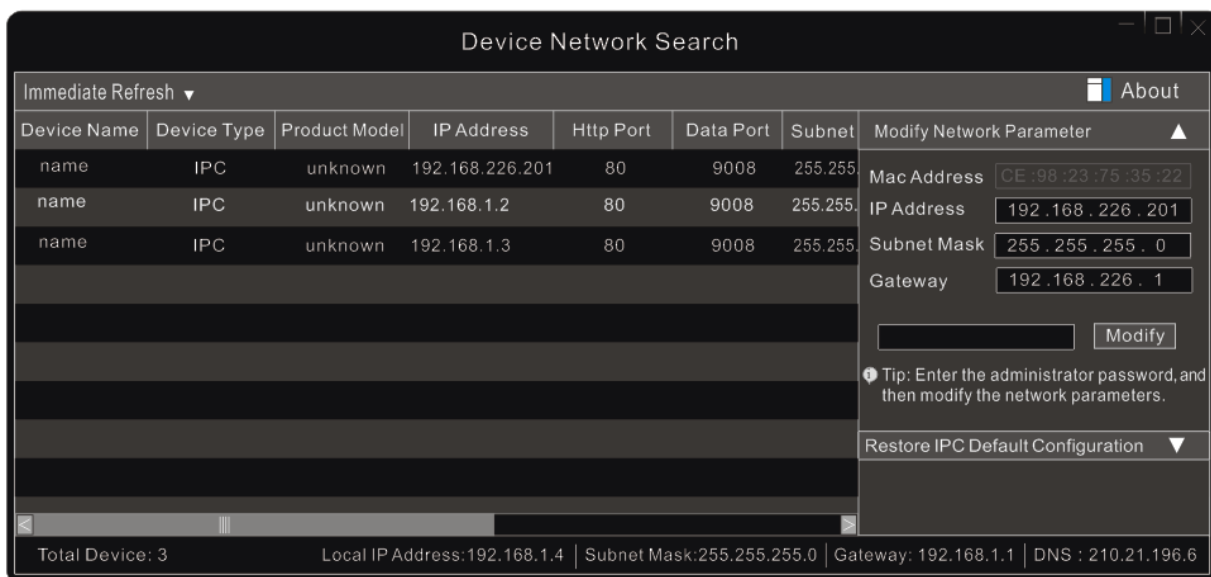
Device Network Search

Immediate Refresh ▾

About

| Device Name | Device Type | Product Model | IP Address | Http Port | Data Port | Subnet |
|---|---|---|---|---|---|---|
| name | IPC | unknown | 192.168.226.201 | 80 | 9008 | 255.255. |
| name | IPC | unknown | 192.168.1.2 | 80 | 9008 | 255.255. |
| name | IPC | unknown | 192.168.1.3 | 80 | 9008 | 255.255. |

Modify Network Parameter ▲

Mac Address CE :98 :23 :75 :35 :22

IP Address 192 .168 .226 . 201

Subnet Mask 255 . 255 . 255 . 0

Gateway 192 .168 . 226 . 1

Modify

Tip: Enter the administrator password, and then modify the network parameters.

Restore IPC Default Configuration ▼

Total Device: 3

Local IP Address:192.168.1.4 | Subnet Mask:255.255.255.0 | Gateway: 192.168.1.1 | DNS : 210.21.196.6